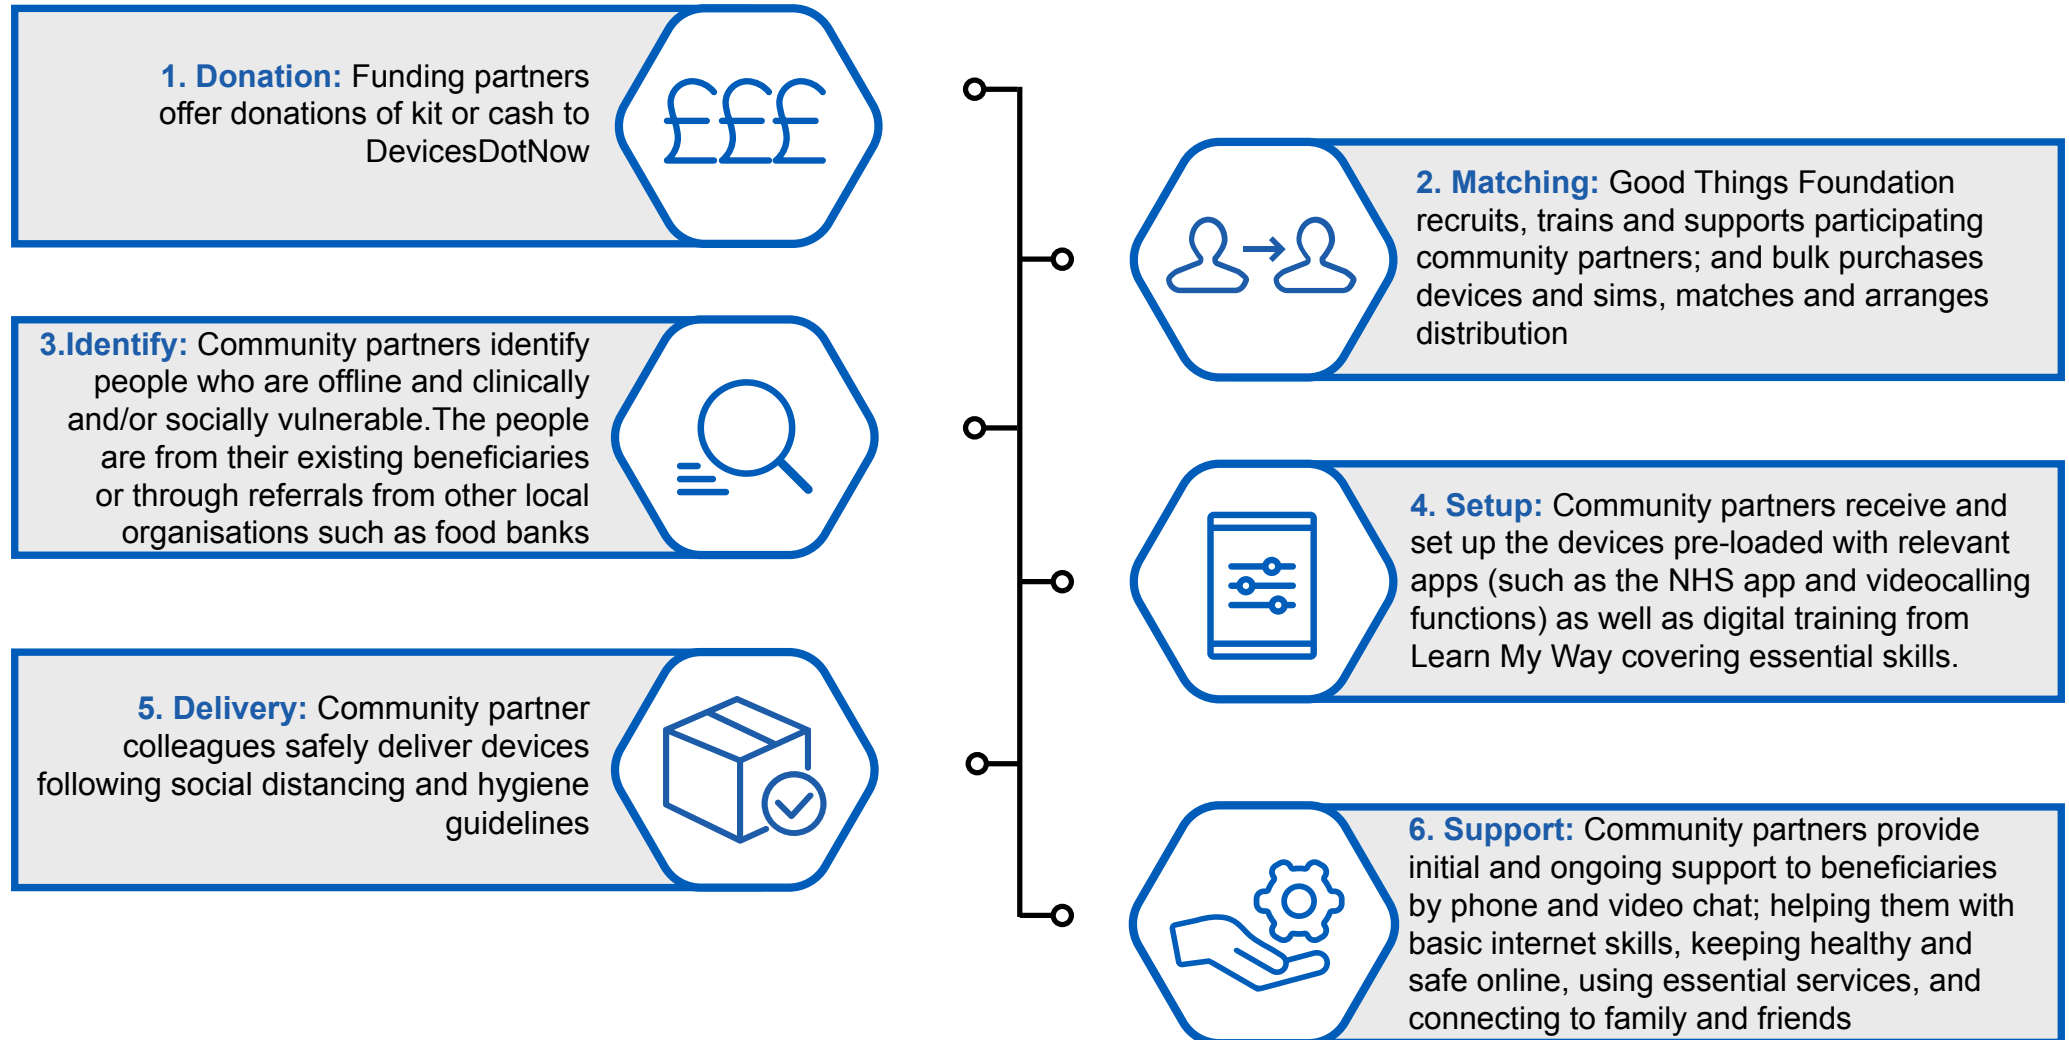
1. Donation: Funding partners offer donations of kit or cash to DevicesDotNow

£££

2. Matching: Good Things Foundation recruits, trains and supports participating community partners; and bulk purchases devices and sims, matches and arranges distribution

3.Identify: Community partners identify people who are offline and clinically and/or socially vulnerable.The people are from their existing beneficiaries or through referrals from other local organisations such as food banks

4. Setup: Community partners receive and set up the devices pre-loaded with relevant apps (such as the NHS app and videocalling functions) as well as digital training from Learn My Way covering essential skills.

5. Delivery: Community partner colleagues safely deliver devices following social distancing and hygiene guidelines

6. Support: Community partners provide initial and ongoing support to beneficiaries by phone and video chat; helping them with basic internet skills, keeping healthy and safe online, using essential services, and connecting to family and friends